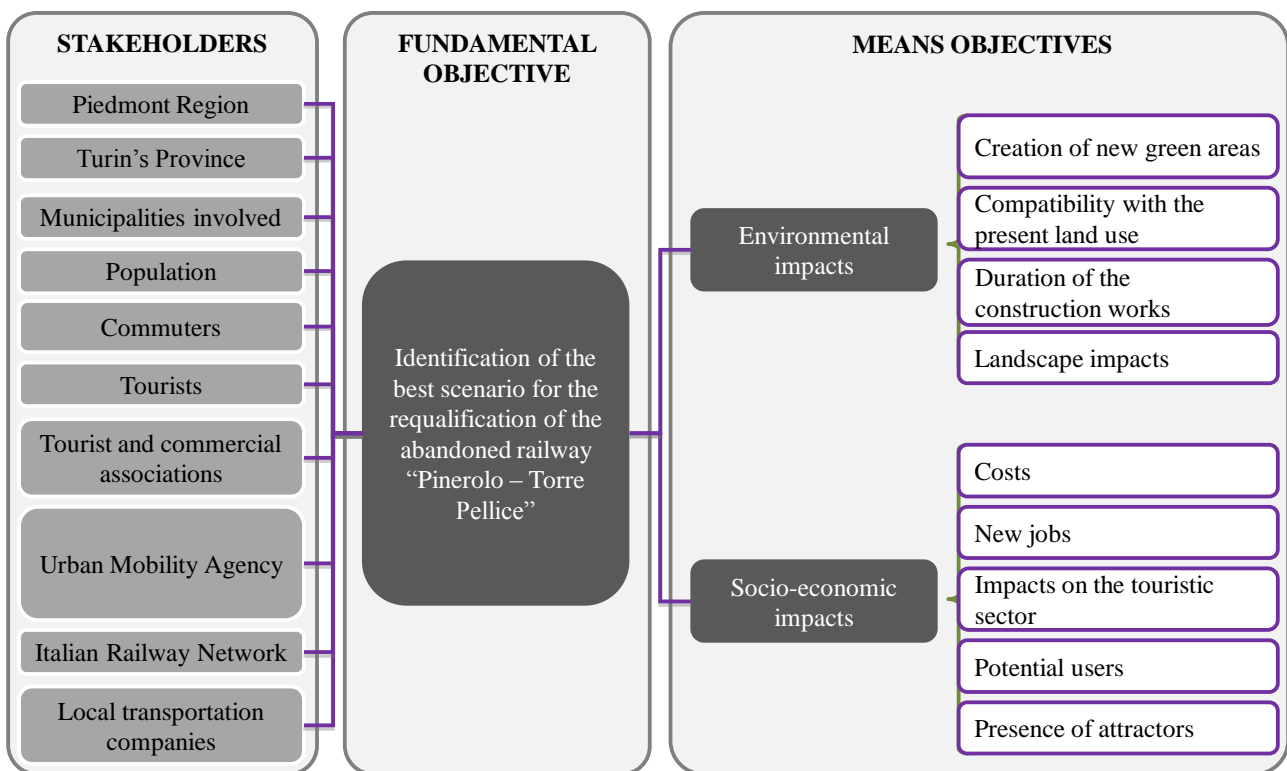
STAKEHOLDERS

Piedmont Region

Turin’s Province

Municipalities involved

Population

Commuters

Tourists

Tourist and commercial associations

Urban Mobility Agency

Italian Railway Network

Local transportation companies

FUNDAMENTAL OBJECTIVE

Identification of the best scenario for the requalification of the abandoned railway “Pinerolo – Torre Pellice”

MEANS OBJECTIVES

Environmental impacts

Creation of new green areas

Compatibility with the present land use

Duration of the construction works

Landscape impacts

Socio-economic impacts

Costs

New jobs

Impacts on the touristic sector

Potential users

Presence of attractors